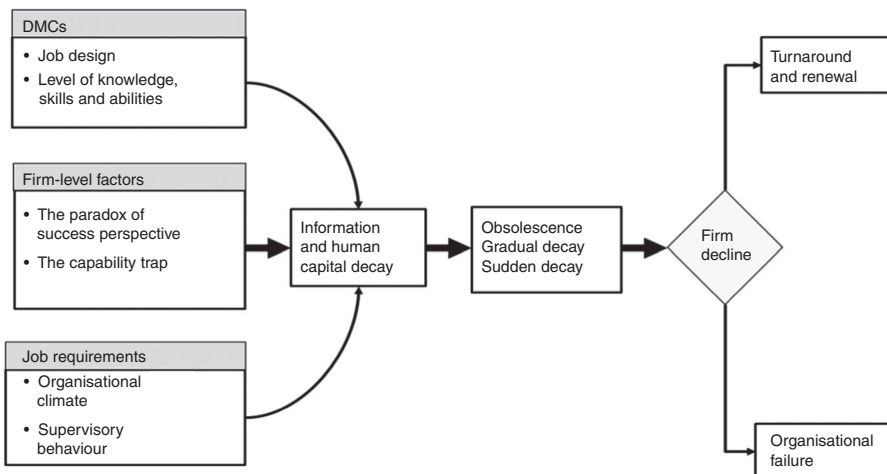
DMCs

- Job design
- Level of knowledge, skills and abilities

Firm-level factors

- The paradox of success perspective
- The capability trap

Job requirements

- Organisational climate
- Supervisory behaviour

Information and human capital decay

Obsolescence
Gradual decay
Sudden decay

Firm decline

Turnaround and renewal

Organisational failure